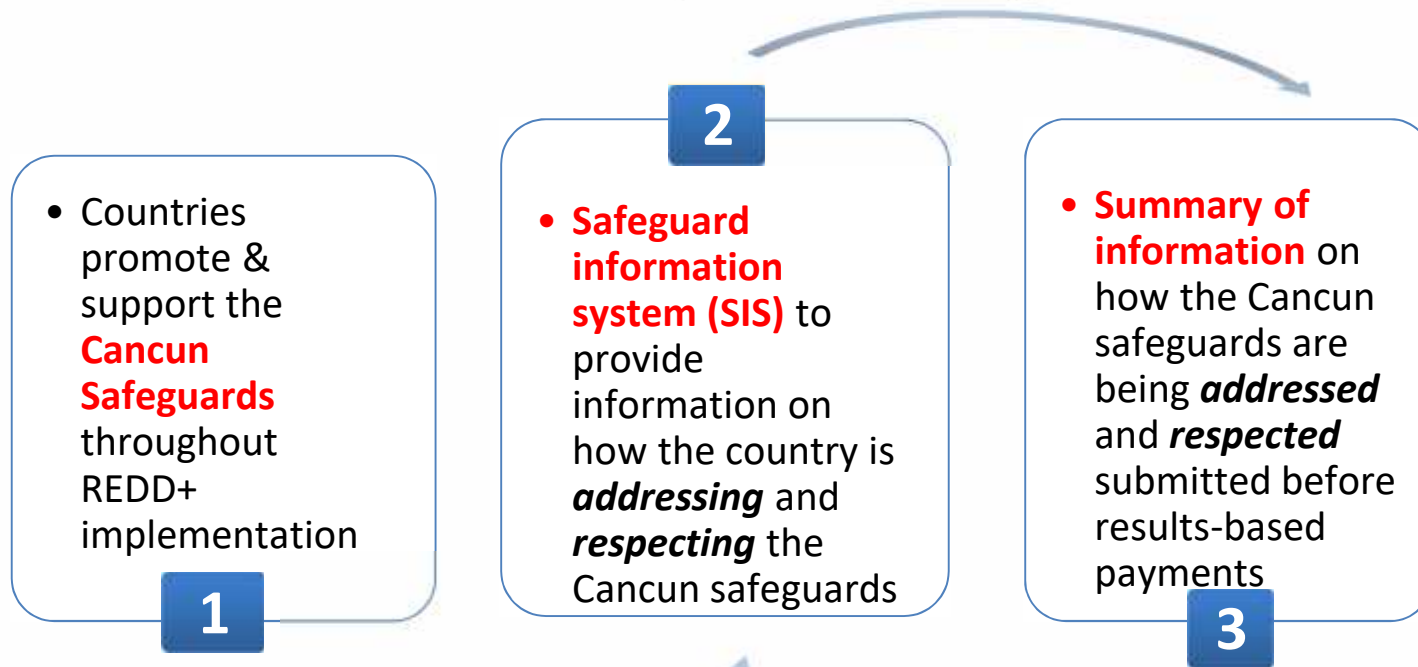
2

1

- Countries promote & support the **Cancun Safeguards** throughout REDD+ implementation

- **Safeguard information system (SIS)** to provide information on how the country is ***addressing*** and ***respecting*** the Cancun safeguards

3

- **Summary of information** on how the Cancun safeguards are being ***addressed*** and ***respected*** submitted before results-based payments